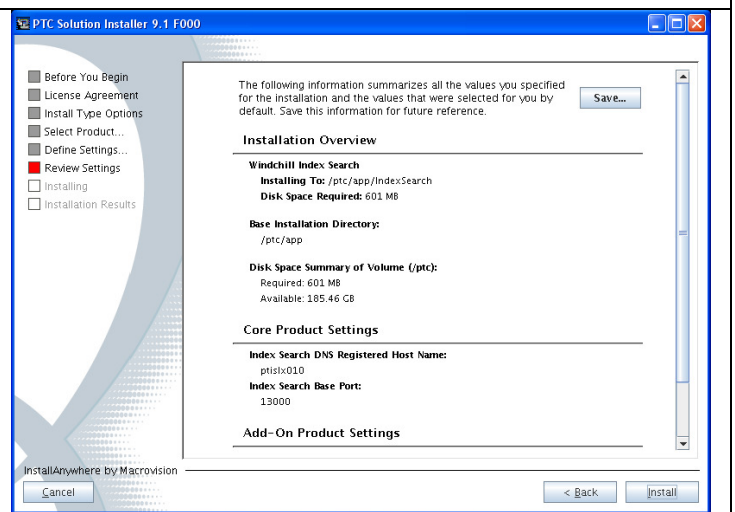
PTC Solution Installer 9.1 F000

Before You Begin
License Agreement
Install Type Options
Select Product...
Define Settings...
Review Settings
Installing
Installation Results

The following information summarizes all the values you specified for the installation and the values that were selected for you by default. Save this information for future reference.

Save...

Installation Overview

Windchill Index Search
Installing To: /ptc/app/IndexSearch
Disk Space Required: 601 MB

Base Installation Directory:
/ptc/app

Disk Space Summary of Volume (/ptc):
Required: 601 MB
Available: 185.46 GB

Core Product Settings

Index Search DNS Registered Host Name:
ptislx010
Index Search Base Port:
13000

Add-On Product Settings

InstallAnywhere by Macrovision

Cancel

< Back

Install